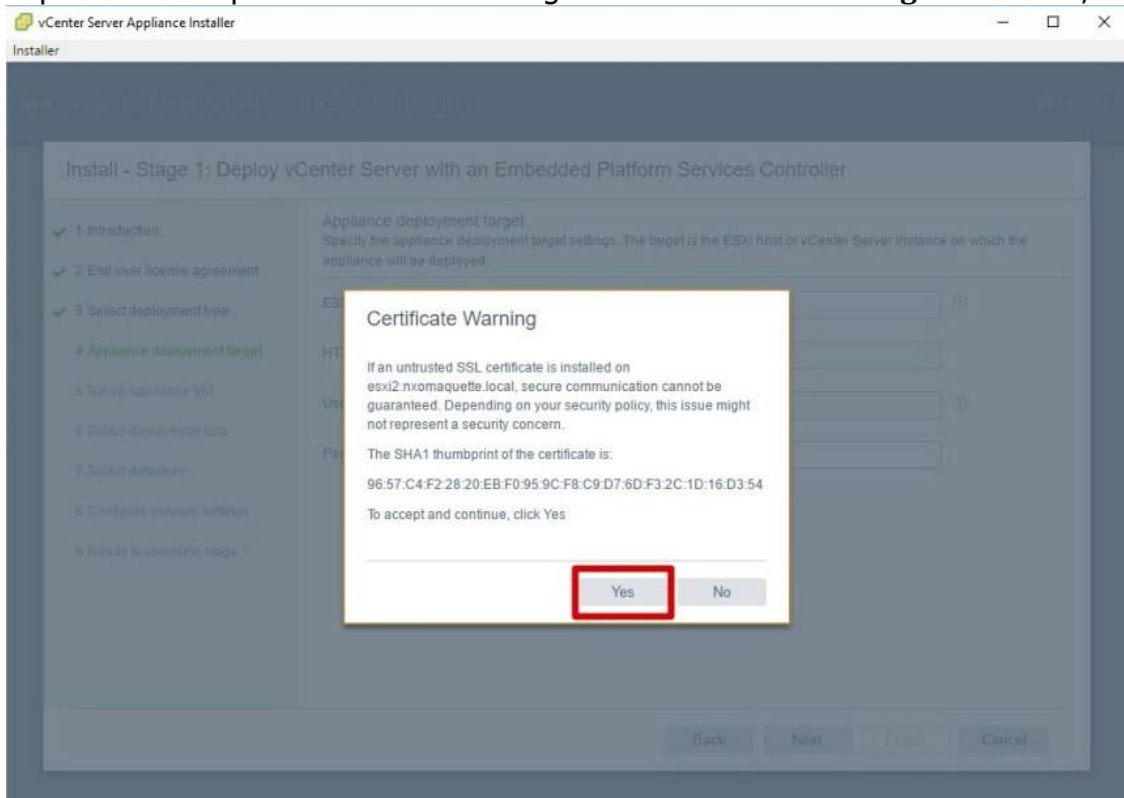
vCenter Server Appliance Installer

Installer

Install - Stage 1: Deploy vCenter Server with an Embedded Platform Services Controller

1 Introduction

2 End user license agreement

3 Select deployment type

4 Appliance deployment target

5 Set up appliance VM

6 Select deployment size

7 Select datastore

8 Configure network settings

9 Ready to complete stage 1

Appliance deployment target

Specify the appliance deployment target settings. The target is the ESXi host or vCenter Server instance on which the appliance will be deployed.

ES

HT

Us

Pa

Certificate Warning

If an untrusted SSL certificate is installed on esxi2.nxomaquette.local, secure communication cannot be guaranteed. Depending on your security policy, this issue might not represent a security concern.

The SHA1 thumbprint of the certificate is:

96:57:C4:F2:28:20:EB:F0:95:9C:F8:C9:D7:6D:F3:2C:1D:16:D3:54

To accept and continue, click Yes

Yes

No

Back

Next

Finish

Cancel